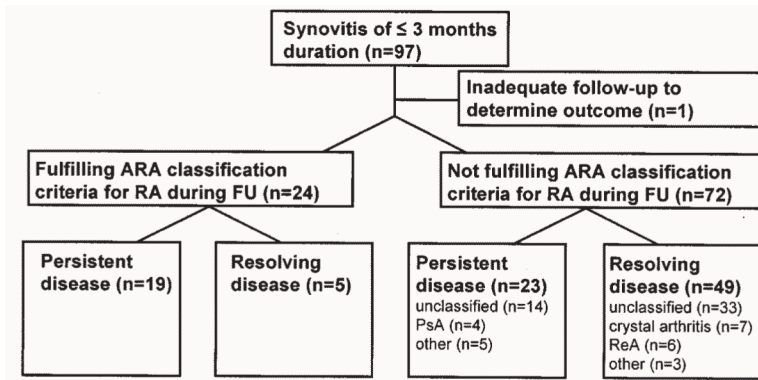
Synovitis of ≤ 3 months duration (n=97)

Inadequate follow-up to determine outcome (n=1)

Fulfilling ARA classification criteria for RA during FU (n=24)

Not fulfilling ARA classification criteria for RA during FU (n=72)

Persistent disease (n=19)

Resolving disease (n=5)

Persistent disease (n=23)
unclassified (n=14)
PsA (n=4)
other (n=5)

Resolving disease (n=49)
unclassified (n=33)
crystal arthritis (n=7)
ReA (n=6)
other (n=3)